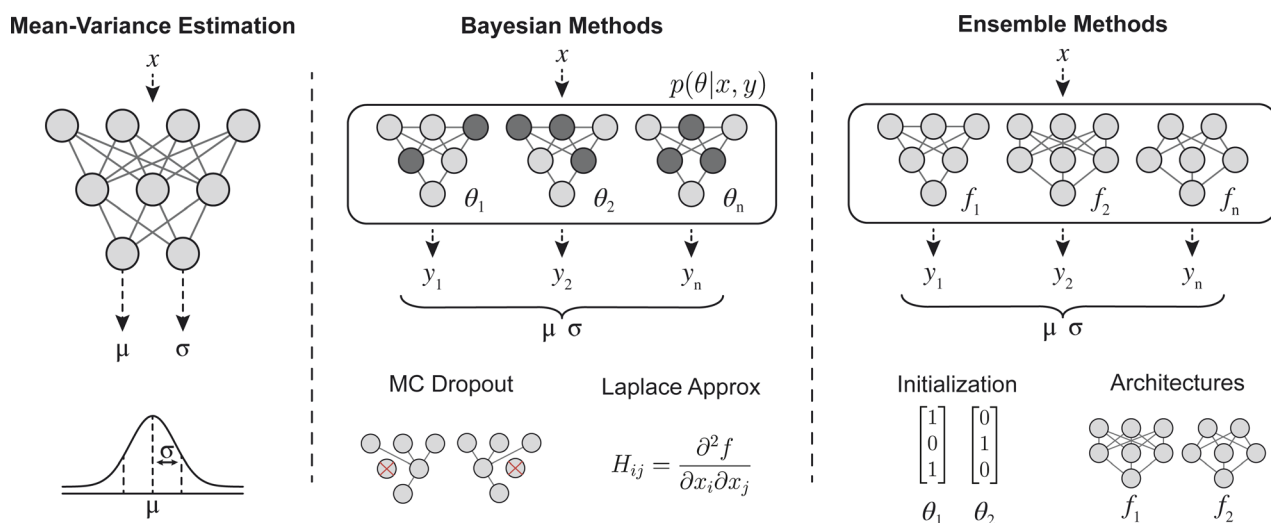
Mean-Variance Estimation

$x$

μ σ

σ

μ

Bayesian Methods

$x$

$p(\theta|x, y)$

$\theta_1$ $\theta_2$ $\theta_n$

$y_1$ $y_2$ $y_n$

μ σ

MC Dropout

Laplace Approx

$H_{ij} = \frac{\partial^2 f}{\partial x_i \partial x_j}$

Ensemble Methods

$x$

$f_1$ $f_2$ $f_n$

$y_1$ $y_2$ $y_n$

μ σ

Initialization

$\begin{bmatrix}1\\0\\1\end{bmatrix}$ $\begin{bmatrix}0\\1\\0\end{bmatrix}$

$\theta_1$ $\theta_2$

Architectures

$f_1$ $f_2$